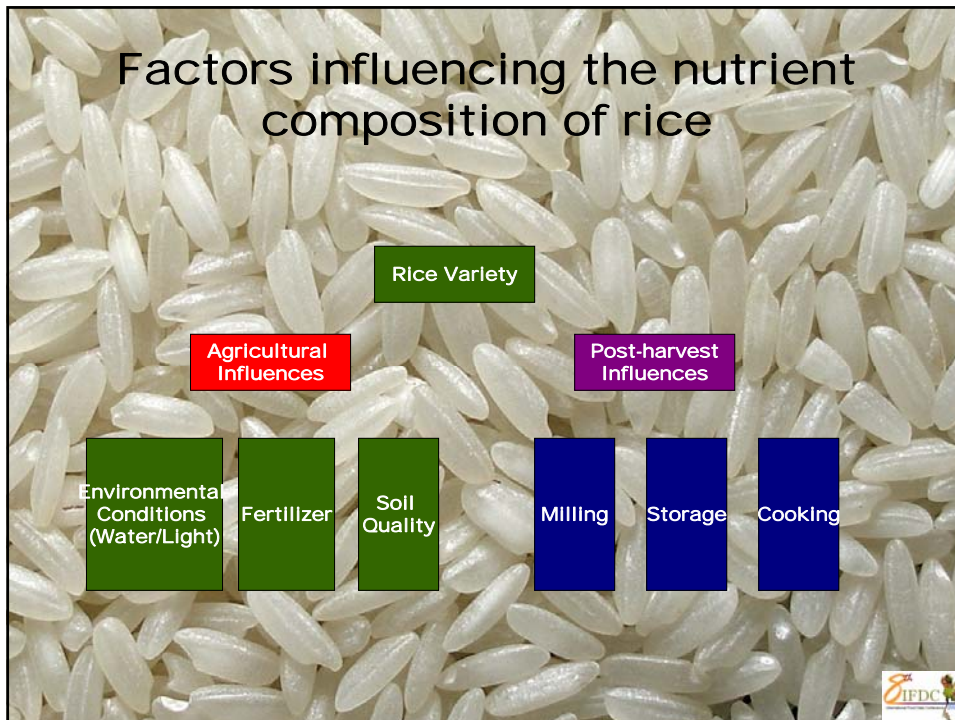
Factors influencing the nutrient composition of rice

Rice Variety

Agricultural Influences

Post-harvest Influences

Environmental Conditions (Water/Light)

Fertilizer

Soil Quality

Milling

Storage

Cooking

IFDC